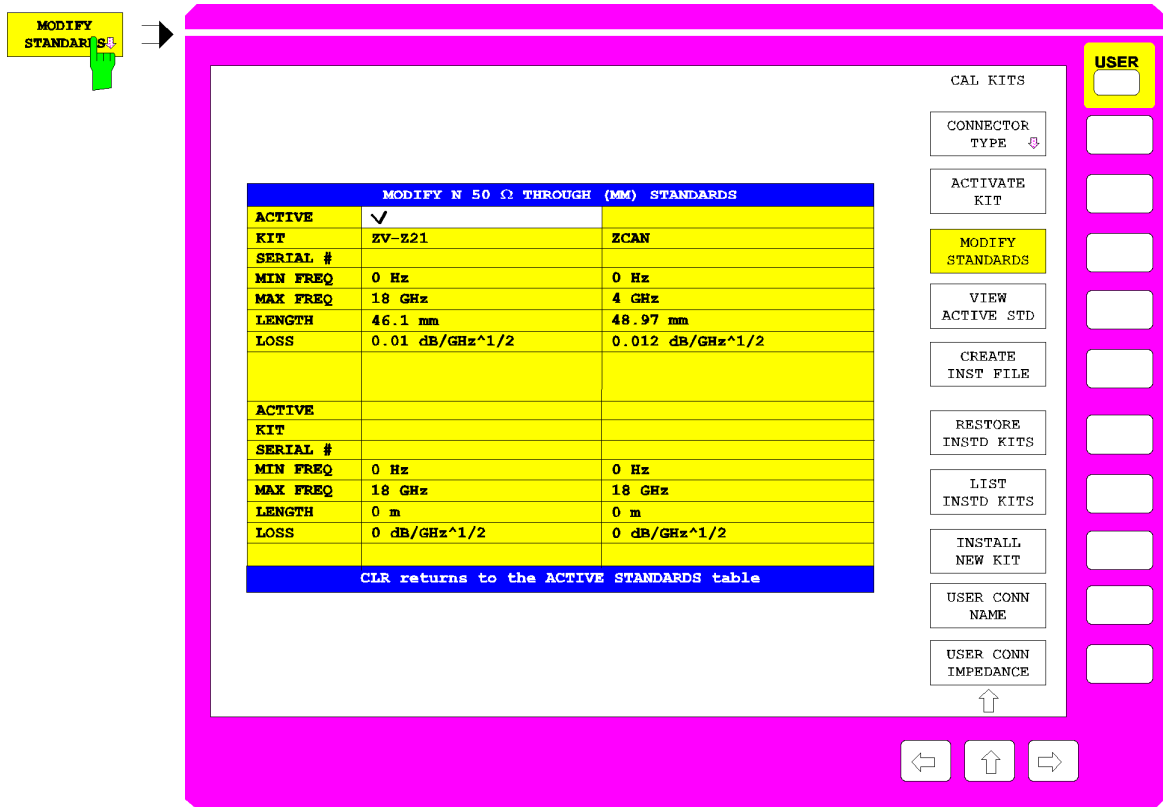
MODIFY STANDARDS

USER

CAL KITS

CONNECTOR TYPE

ACTIVATE KIT

MODIFY STANDARDS

VIEW ACTIVE STD

CREATE INST FILE

RESTORE INSTD KITS

LIST INSTD KITS

INSTALL NEW KIT

USER CONN NAME

USER CONN IMPEDANCE

MODIFY N 50 Ω THROUGH (MM) STANDARDS

| | | |
|---|---|---|
| ACTIVE | ✓ | |
| KIT | ZV-Z21 | ZCAN |
| SERIAL # | | |
| MIN FREQ | 0 Hz | 0 Hz |
| MAX FREQ | 18 GHz | 4 GHz |
| LENGTH | 46.1 mm | 48.97 mm |
| LOSS | 0.01 dB/GHz^1/2 | 0.012 dB/GHz^1/2 |
| | | |
| ACTIVE | | |
| KIT | | |
| SERIAL # | | |
| MIN FREQ | 0 Hz | 0 Hz |
| MAX FREQ | 18 GHz | 18 GHz |
| LENGTH | 0 m | 0 m |
| LOSS | 0 dB/GHz^1/2 | 0 dB/GHz^1/2 |
| | | |

CLR returns to the ACTIVE STANDARDS table